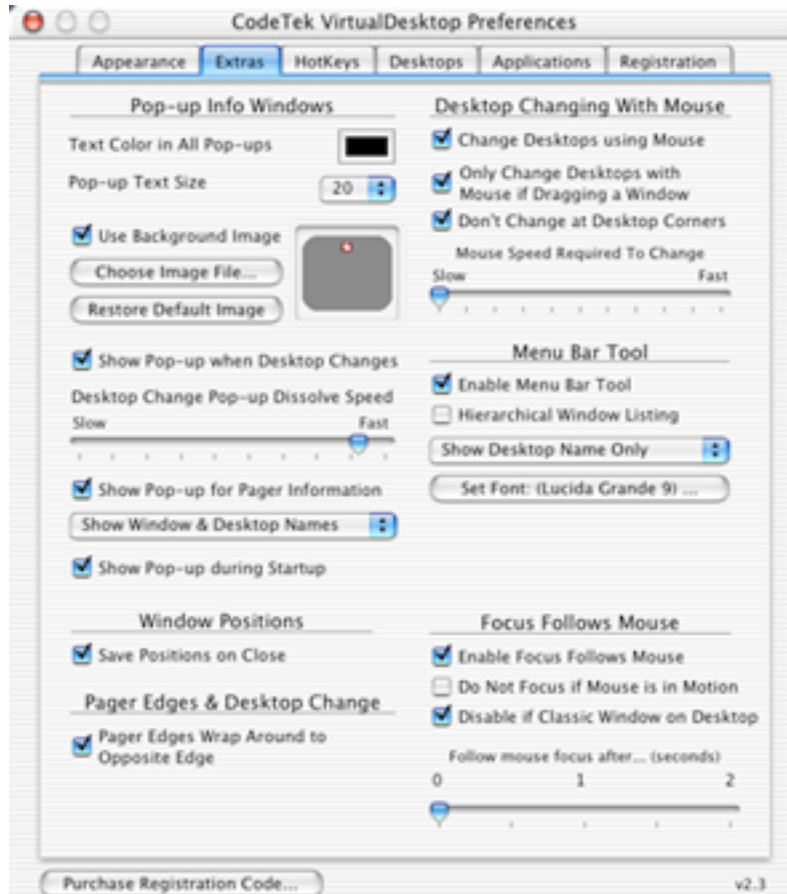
CodeTek VirtualDesktop Preferences

Appearance | Extras | HotKeys | Desktops | Applications | Registration

Pop-up Info Windows

Text Color in All Pop-ups

Pop-up Text Size 20

Use Background Image

Choose Image File...

Restore Default Image

Show Pop-up when Desktop Changes

Desktop Change Pop-up Dissolve Speed

Slow Fast

Show Pop-up for Pager Information

Show Window & Desktop Names

Show Pop-up during Startup

Window Positions

Save Positions on Close

Pager Edges & Desktop Change

Pager Edges Wrap Around to Opposite Edge

Desktop Changing With Mouse

Change Desktops using Mouse

Only Change Desktops with Mouse if Dragging a Window

Don't Change at Desktop Corners

Mouse Speed Required To Change

Slow Fast

Menu Bar Tool

Enable Menu Bar Tool

Hierarchical Window Listing

Show Desktop Name Only

Set Font: (Lucida Grande 9) ...

Focus Follows Mouse

Enable Focus Follows Mouse

Do Not Focus if Mouse is in Motion

Disable if Classic Window on Desktop

Follow mouse focus after... (seconds)

0 1 2

Purchase Registration Code...

v2.3